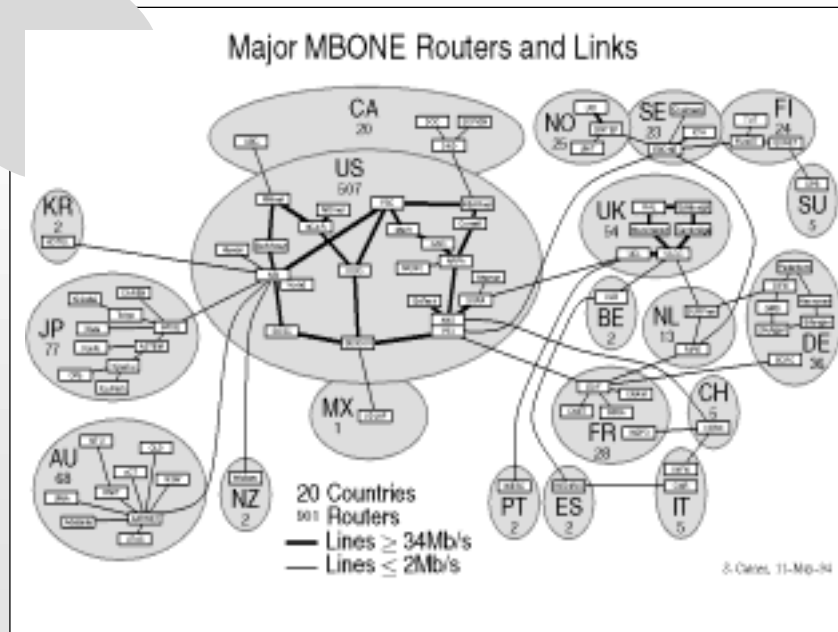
Major MBONE Routers and Links

CA
20

US
507

NO
25

SE
23

FI
24

SU
5

KR
2

UK
54

JP
77

BE
2

NL
13

DE
36

MX
1

CH
5

FR
28

AU
68

NZ
2

PT
2

ES
2

IT
5

20 Countries
901 Routers
Lines $\geq$ 34Mb/s
Lines $\leq$ 2Mb/s

S. Casner, 11-May-94